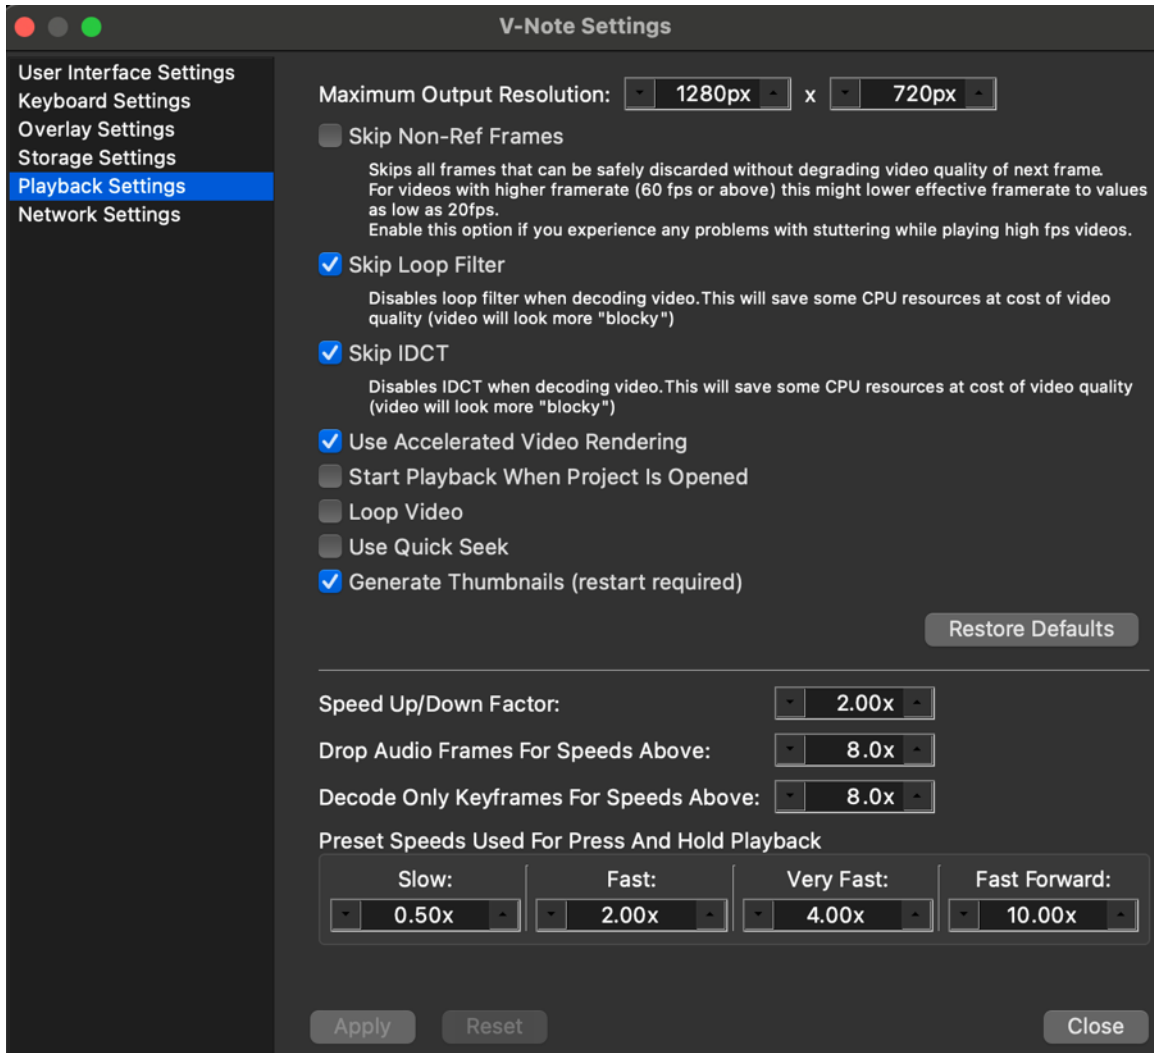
V-Note Settings

User Interface Settings
Keyboard Settings
Overlay Settings
Storage Settings
Playback Settings
Network Settings

Maximum Output Resolution: 1280px x 720px

Skip Non-Ref Frames

Skips all frames that can be safely discarded without degrading video quality of next frame. For videos with higher framerate (60 fps or above) this might lower effective framerate to values as low as 20fps.
Enable this option if you experience any problems with stuttering while playing high fps videos.

Skip Loop Filter

Disables loop filter when decoding video.This will save some CPU resources at cost of video quality (video will look more "blocky")

Skip IDCT

Disables IDCT when decoding video.This will save some CPU resources at cost of video quality (video will look more "blocky")

Use Accelerated Video Rendering
Start Playback When Project Is Opened
Loop Video
Use Quick Seek
Generate Thumbnails (restart required)

Restore Defaults

Speed Up/Down Factor: 2.00x
Drop Audio Frames For Speeds Above: 8.0x
Decode Only Keyframes For Speeds Above: 8.0x
Preset Speeds Used For Press And Hold Playback

| Slow: | Fast: | Very Fast: | Fast Forward: |
|---|---|---|---|
| 0.50x | 2.00x | 4.00x | 10.00x |

Apply Reset Close